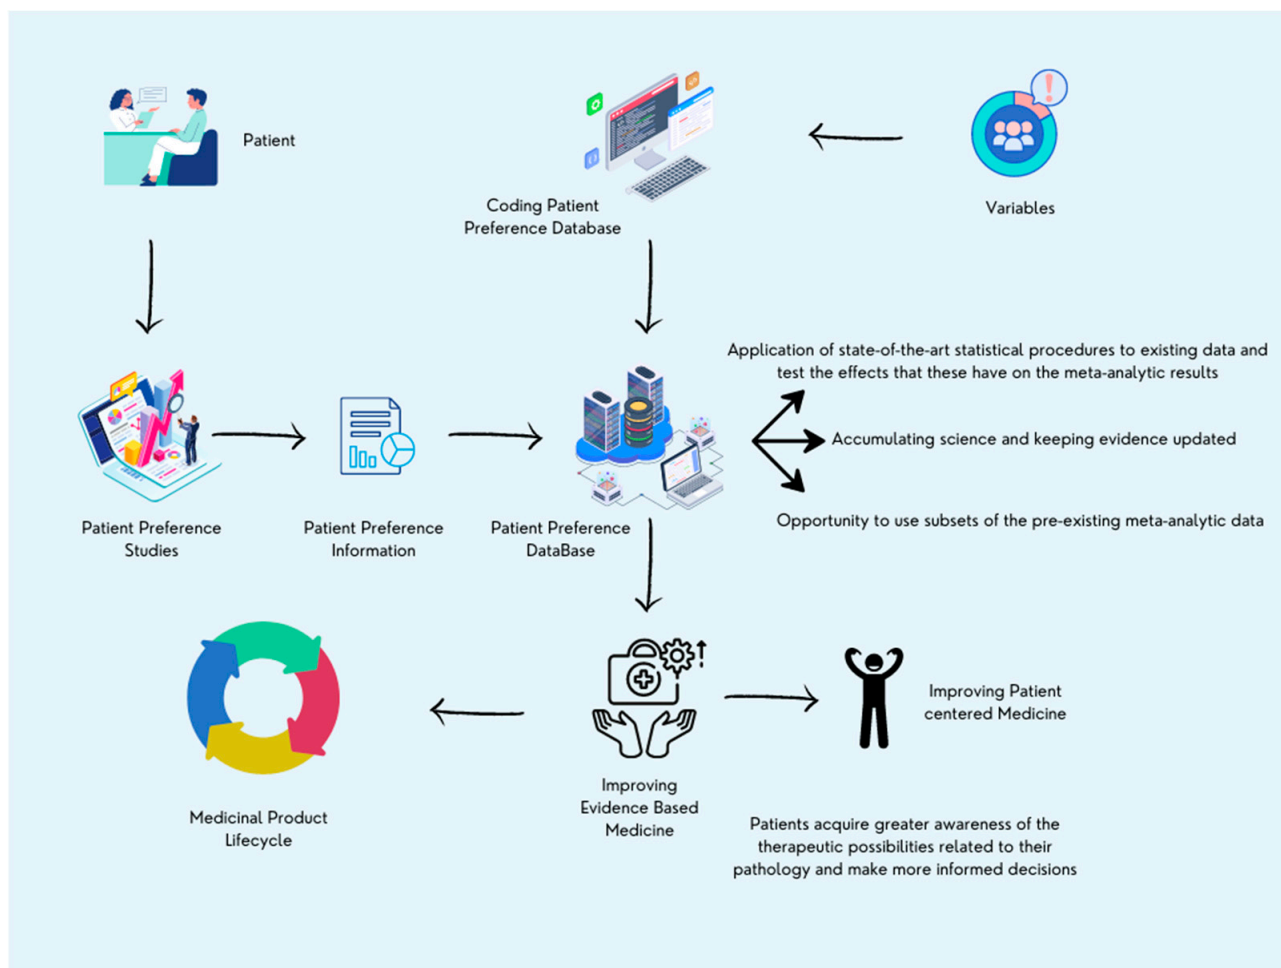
Patient

Coding Patient Preference Database

Variables

Application of state-of-the-art statistical procedures to existing data and test the effects that these have on the meta-analytic results

Accumulating science and keeping evidence updated

Opportunity to use subsets of the pre-existing meta-analytic data

Patient Preference Studies

Patient Preference Information

Patient Preference DataBase

Improving Patient centered Medicine

Medicinal Product Lifecycle

Improving Evidence Based Medicine

Patients acquire greater awareness of the therapeutic possibilities related to their pathology and make more informed decisions